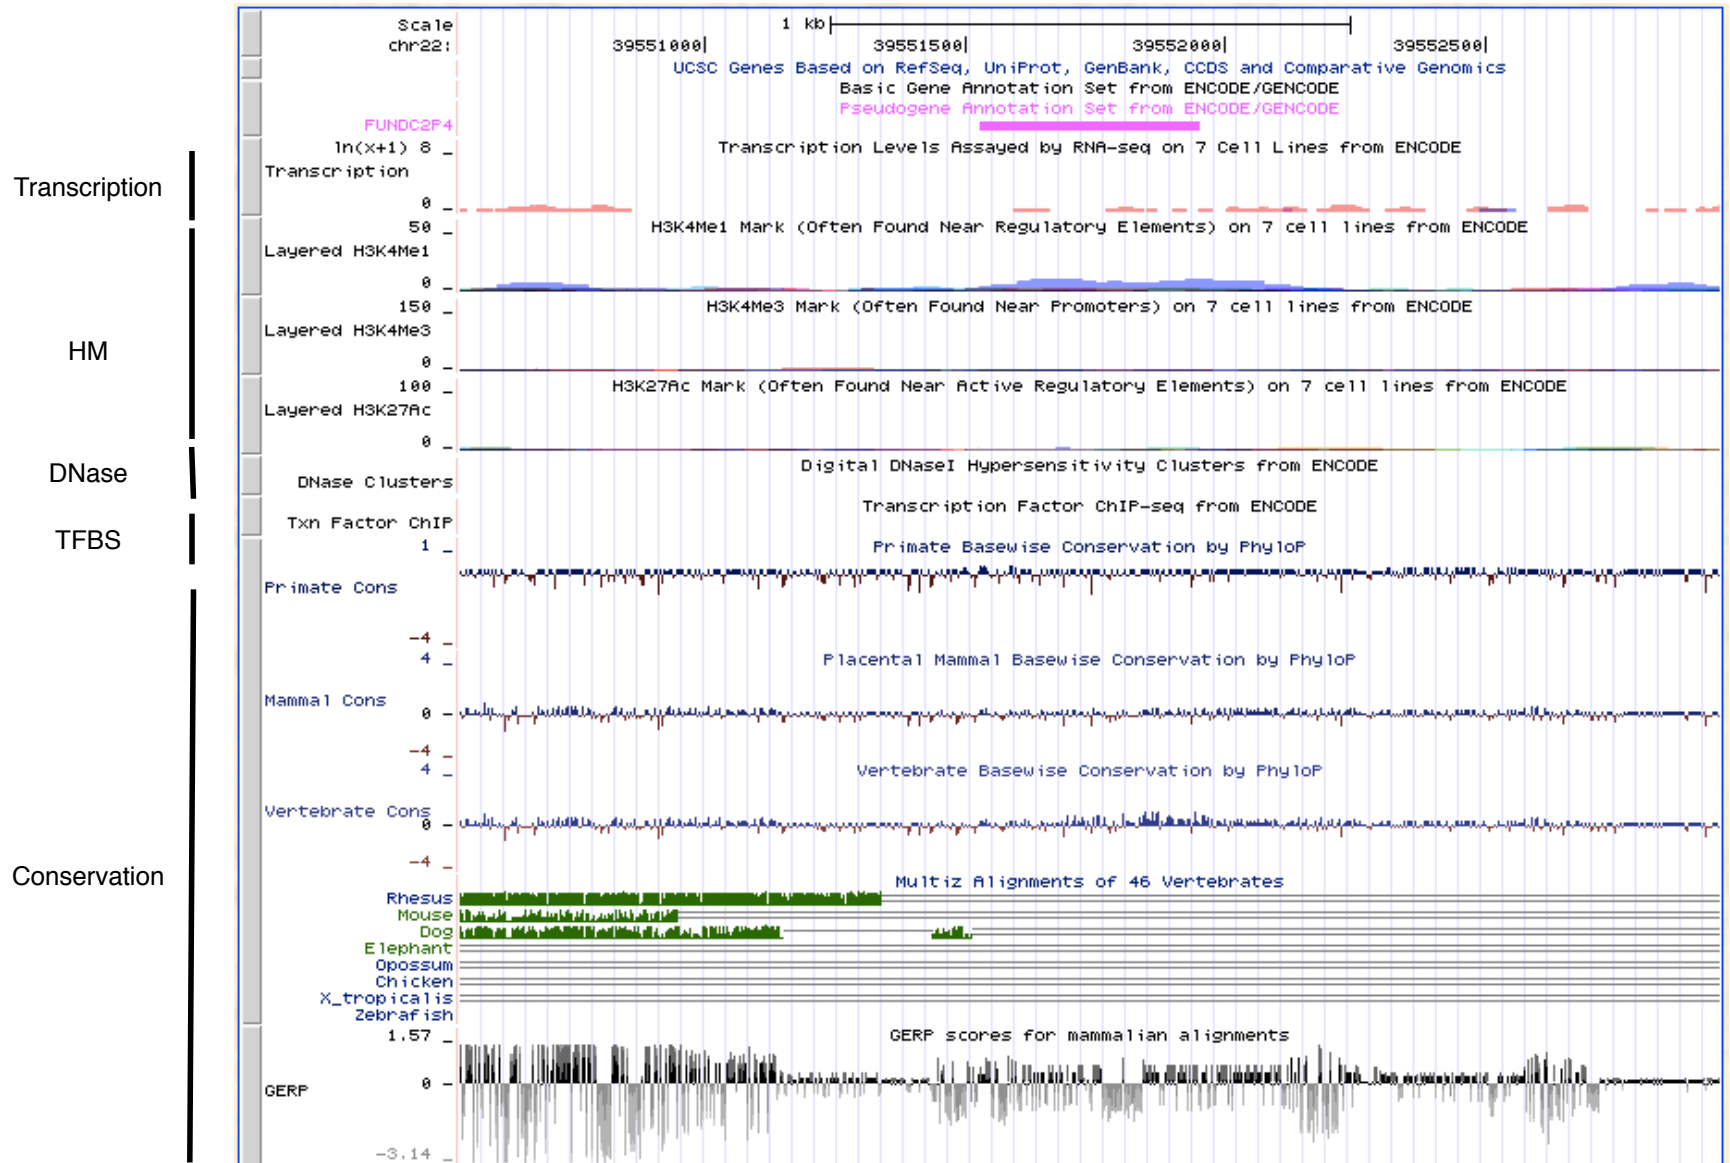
Transcription

HM

DNase

TFBS

Conservation

Scale
chr22:
1 kb
39551000
39551500
39552000
39552500
UCSC Genes Based on RefSeq, UniProt, GenBank, CCDS and Comparative Genomics
Basic Gene Annotation Set from ENCODE/GENCODE
Pseudogene Annotation Set from ENCODE/GENCODE
FUNDC2P4
ln(x+1) 8
Transcription
0
Transcription Levels Assayed by RNA-seq on 7 Cell Lines from ENCODE
50
Layered H3K4Me1
0
H3K4Me1 Mark (Often Found Near Regulatory Elements) on 7 cell lines from ENCODE
150
Layered H3K4Me3
0
H3K4Me3 Mark (Often Found Near Promoters) on 7 cell lines from ENCODE
100
Layered H3K27Ac
0
H3K27Ac Mark (Often Found Near Active Regulatory Elements) on 7 cell lines from ENCODE
DNase Clusters
Digital DNaseI Hypersensitivity Clusters from ENCODE
Txn Factor ChIP
Transcription Factor ChIP-seq from ENCODE
1
Primate Cons
-4
Primate Basewise Conservation by PhyloP
4
Mammal Cons
0
-4
Placental Mammal Basewise Conservation by PhyloP
4
Vertebrate Cons
0
-4
Vertebrate Basewise Conservation by PhyloP
Multiz Alignments of 46 Vertebrates
Rhesus
Mouse
Dog
Elephant
Opossum
Chicken
X_tropicalis
Zebrafish
1.57
GERP
0
-3.14
GERP scores for mammalian alignments